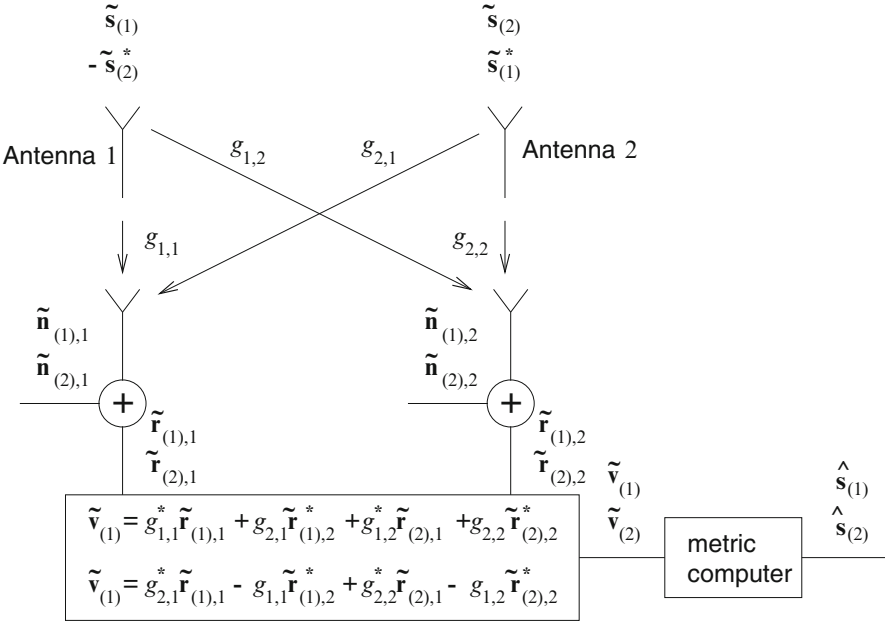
$\tilde{\mathbf{s}}_{(1)}$
$-\tilde{\mathbf{s}}^*_{(2)}$

$\tilde{\mathbf{s}}_{(2)}$
$\tilde{\mathbf{s}}^*_{(1)}$

Antenna 1

$g_{1,2}$

$g_{2,1}$

Antenna 2

$g_{1,1}$

$g_{2,2}$

$\tilde{\mathbf{n}}_{(1),1}$
$\tilde{\mathbf{n}}_{(2),1}$

$\tilde{\mathbf{n}}_{(1),2}$
$\tilde{\mathbf{n}}_{(2),2}$

+

+

$\tilde{\mathbf{r}}_{(1),1}$
$\tilde{\mathbf{r}}_{(2),1}$

$\tilde{\mathbf{r}}_{(1),2}$
$\tilde{\mathbf{r}}_{(2),2}$

$\tilde{\mathbf{v}}_{(1)}$
$\tilde{\mathbf{v}}_{(2)}$

$\hat{\mathbf{s}}_{(1)}$
$\hat{\mathbf{s}}_{(2)}$

$\tilde{\mathbf{v}}_{(1)} = g^*_{1,1}\tilde{\mathbf{r}}_{(1),1} + g_{2,1}\tilde{\mathbf{r}}^*_{(1),2} + g^*_{1,2}\tilde{\mathbf{r}}_{(2),1} + g_{2,2}\tilde{\mathbf{r}}^*_{(2),2}$

$\tilde{\mathbf{v}}_{(1)} = g^*_{2,1}\tilde{\mathbf{r}}_{(1),1} - g_{1,1}\tilde{\mathbf{r}}^*_{(1),2} + g^*_{2,2}\tilde{\mathbf{r}}_{(2),1} - g_{1,2}\tilde{\mathbf{r}}^*_{(2),2}$

metric computer